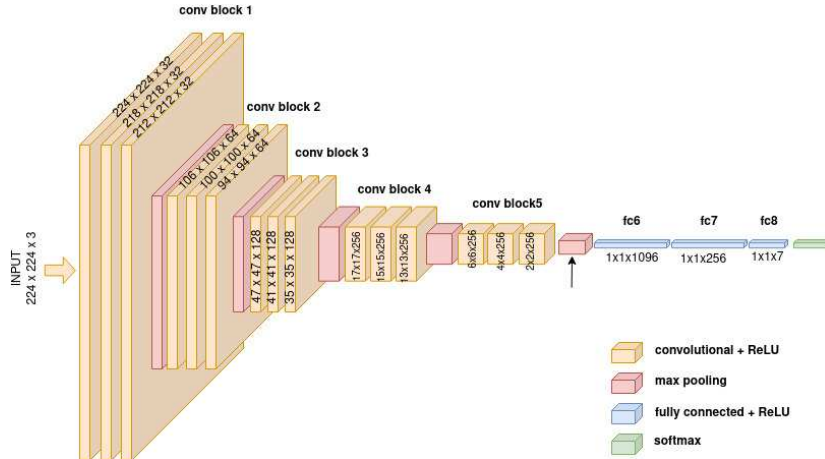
conv block 1

224 x 224 x 32
218 x 218 x 32
212 x 212 x 32

conv block 2

106 x 106 x 64
100 x 100 x 64
94 x 94 x 64

conv block 3

47 x 47 x 128
41 x 41 x 128
35 x 35 x 128

conv block 4

17x17x256
15x15x256
13x13x256

conv block5

6x6x256
4x4x256
2x2x256

fc6
1x1x1096

fc7
1x1x256

fc8
1x1x7

INPUT
224 x 224 x 3

convolutional + ReLU
max pooling
fully connected + ReLU
softmax